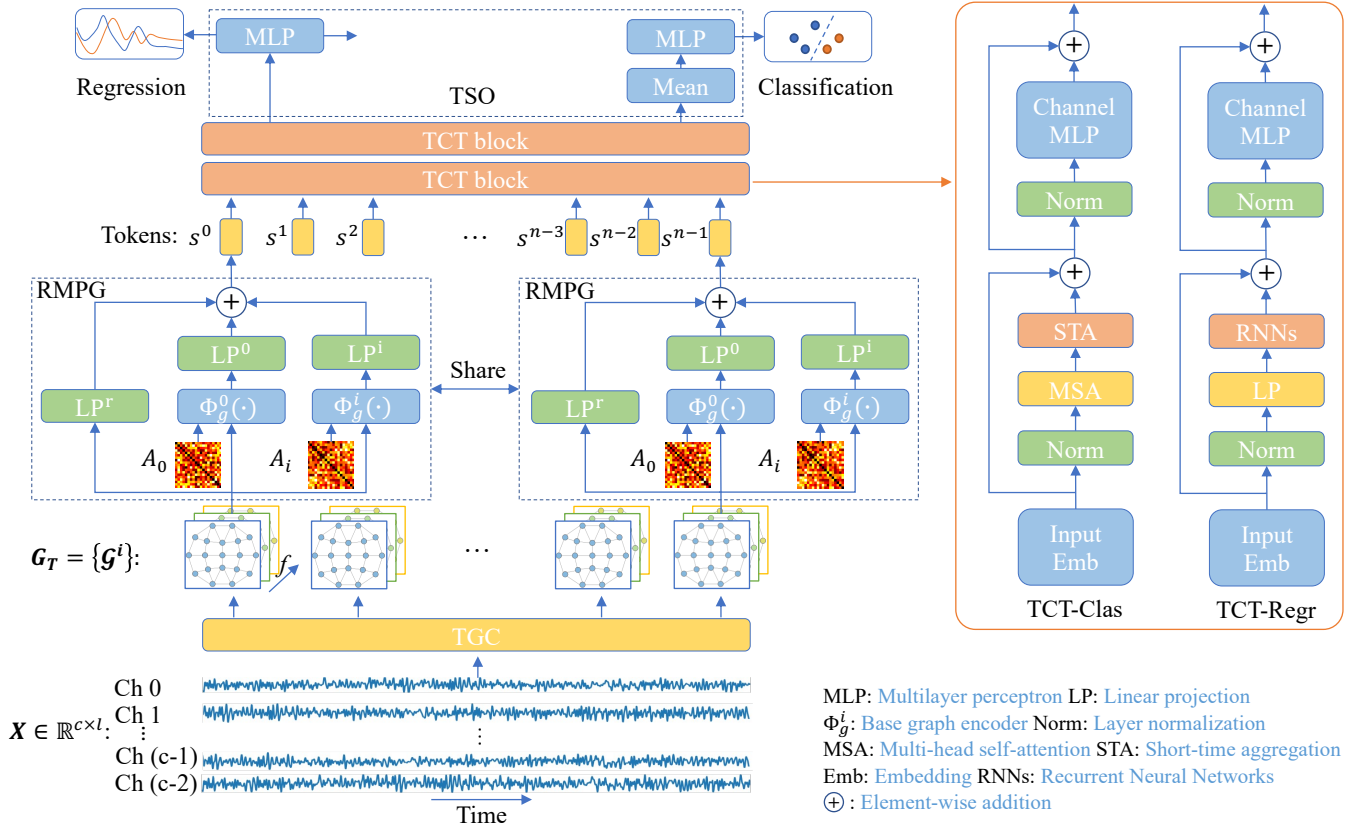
MLP
MLP
Mean
Regression
TSO
Classification
TCT block
TCT block
Tokens: $s^0$ $s^1$ $s^2$ … $s^{n-3}$ $s^{n-2}$ $s^{n-1}$

RMPG
$LP^0$
$LP^i$
$LP^r$
$\Phi_g^0(\cdot)$
$\Phi_g^i(\cdot)$
$A_0$
$A_i$

Share

RMPG
$LP^0$
$LP^i$
$LP^r$
$\Phi_g^0(\cdot)$
$\Phi_g^i(\cdot)$
$A_0$
$A_i$

$G_T = \{\mathcal{G}^i\}$:
$f$
…
TGC

$X \in \mathbb{R}^{c \times l}$:
Ch 0
Ch 1
⋮
Ch (c-1)
Ch (c-2)
⋮
Time

Channel MLP
Norm
STA
MSA
Norm
Input Emb
TCT-Clas

Channel MLP
Norm
RNNs
LP
Norm
Input Emb
TCT-Regr

MLP: Multilayer perceptron LP: Linear projection
$\Phi_g^i$: Base graph encoder Norm: Layer normalization
MSA: Multi-head self-attention STA: Short-time aggregation
Emb: Embedding RNNs: Recurrent Neural Networks
$\oplus$ : Element-wise addition